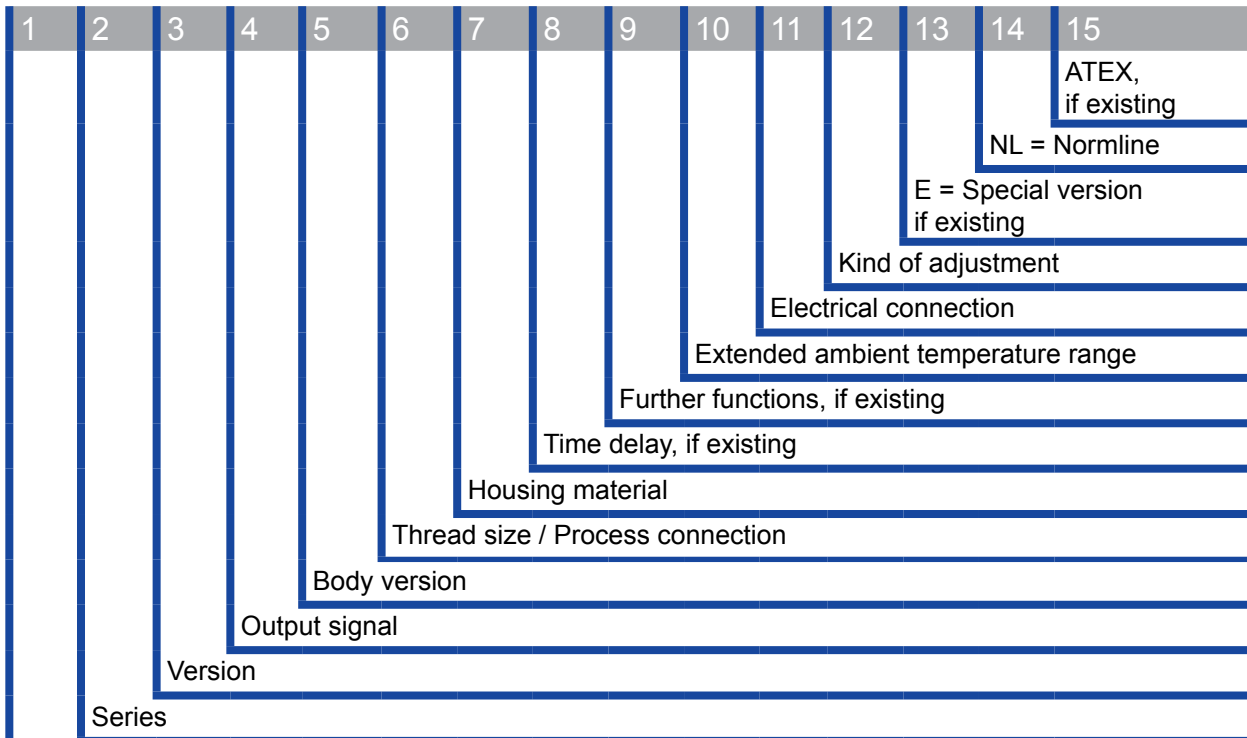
| 1 | 2 | 3 | 4 | 5 | 6 | 7 | 8 | 9 | 10 | 11 | 12 | 13 | 14 | 15 |
|---|---|---|---|---|---|---|---|---|---|---|---|---|---|---|

ATEX, if existing

NL = Normline

E = Special version if existing

Kind of adjustment

Electrical connection

Extended ambient temperature range

Further functions, if existing

Time delay, if existing

Housing material

Thread size / Process connection

Body version

Output signal

Version

Series